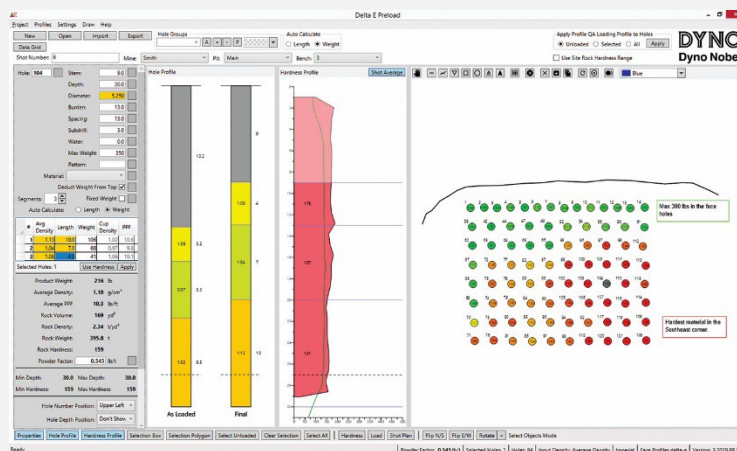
Delta E Preload

Project Profiles Settings Draw Help

New Open Import Export

Data Grid

Hole Groups

Auto Calculate
Length Weight

Apply Profile QA Loading Profile to Holes
Unloaded Selected All Apply

Use Site Rock Hardness Range

DYNO
Dyno Nobel

Shot Number: 8 Mine: Smith Pit: Main Bench: 3

Hole: 104
Stem: 9.0
Depth: 30.0
Diameter: 5.250
Burden: 13.0
Spacing: 13.0
Subdrill: 2.0
Water: 0.0
Max Weight: 350
Pattern:
Material:
Deduct Weight From Top
Segments: 3 Fixed Weight
Auto Calculate: Length Weight

| # | Avg Density | Length | Weight | Cup Density | ppz |
|---|---|---|---|---|---|
| 1 | 1.13 | 10.0 | 106 | 1.03 | 10.6 |
| 2 | 1.04 | 7.0 | 69 | 0.97 | 9.8 |
| 3 | 1.06 | 4.0 | 41 | 1.04 | 10.1 |

Selected Holes: 1 Use Hardness Apply

Product Weight: 216 lb
Average Density: 1.10 g/cm³
Average PPF: 10.3 lb/ft
Rock Volume: 169 yd³
Rock Density: 2.34 t/yd³
Rock Weight: 395.8 t
Rock Hardness: 159
Powder Factor: 0.543 lb/t

Min Depth: 30.0 Max Depth: 30.0
Min Hardness: 159 Max Hardness: 159

Hole Number Position: Upper Left
Hole Depth Position: Don't Show

Hole Profile
13.2
1.06 5.2
0.97 5.5
1.02 8.5
As Loaded

9
1.06 4
1.04 7
1.13 10
Final

Hardness Profile
Shot Average
178
187
131

Blue

Max 300 lbs in the face holes

Hardest material in the Southeast corner.

Properties Hole Profile Hardness Profile Selection Box Selection Polygon Select Unloaded Clear Selection Select All Hardness Load Shot Plan Flip N/S Flip E/W Rotate Select Objects Mode

Ready Powder Factor: 0.543 lb/t Selected Holes: 1 Units: IM Input Density: Average Density Imperial Save Profiles delta-e Version: 2.2019.80